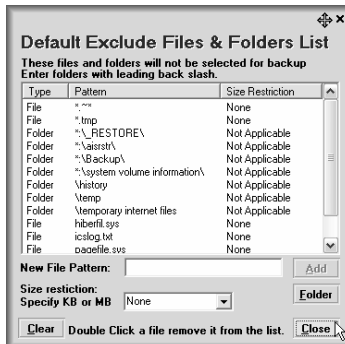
Default Exclude Files & Folders List

These files and folders will not be selected for backup
Enter folders with leading back slash.

| Type | Pattern | Size Restriction |
|---|---|---|
| File | *.~* | None |
| File | *.tmp | None |
| Folder | *:\_RESTORE\ | Not Applicable |
| Folder | *:\aisrstr\ | Not Applicable |
| Folder | *:\Backup\ | Not Applicable |
| Folder | *:\system volume information\ | Not Applicable |
| Folder | \history | Not Applicable |
| Folder | \temp | Not Applicable |
| Folder | \temporary internet files | Not Applicable |
| File | hiberfil.sys | None |
| File | icslog.txt | None |
| File | pagefile.sys | None |

New File Pattern:
Add

Size restriction:
Specify KB or MB
None
Folder

Clear
Double Click a file remove it from the list.
Close